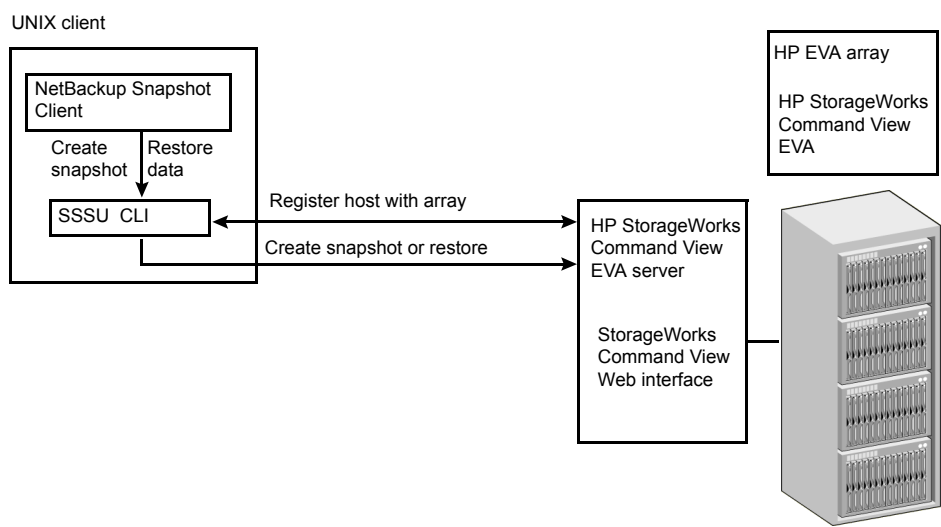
UNIX client

NetBackup Snapshot Client

Create snapshot

Restore data

SSSU CLI

Register host with array

Create snapshot or restore

HP StorageWorks Command View EVA server

StorageWorks Command View Web interface

HP EVA array

HP StorageWorks Command View EVA